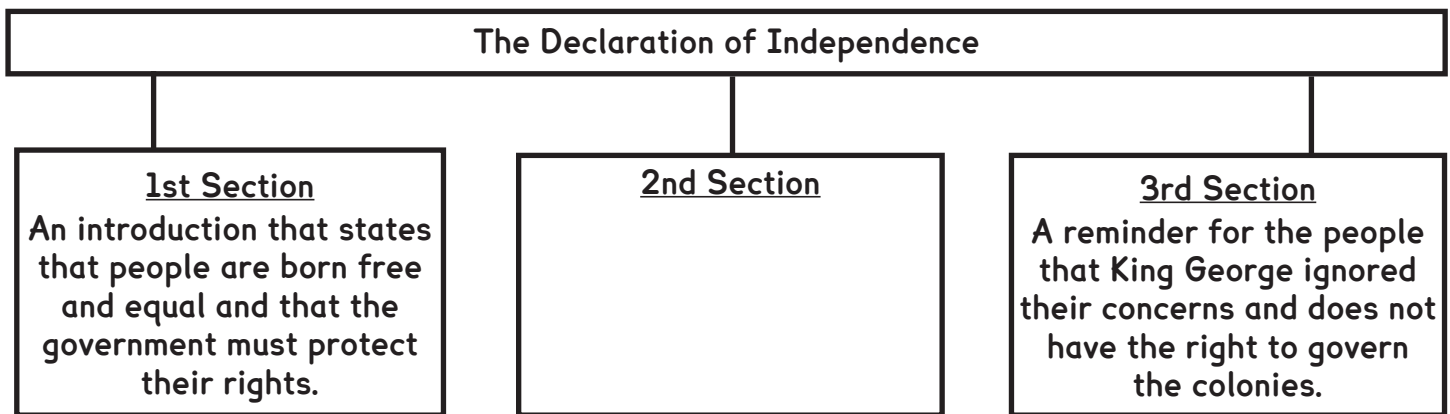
The Declaration of Independence

1st Section
An introduction that states that people are born free and equal and that the government must protect their rights.

2nd Section

3rd Section
A reminder for the people that King George ignored their concerns and does not have the right to govern the colonies.